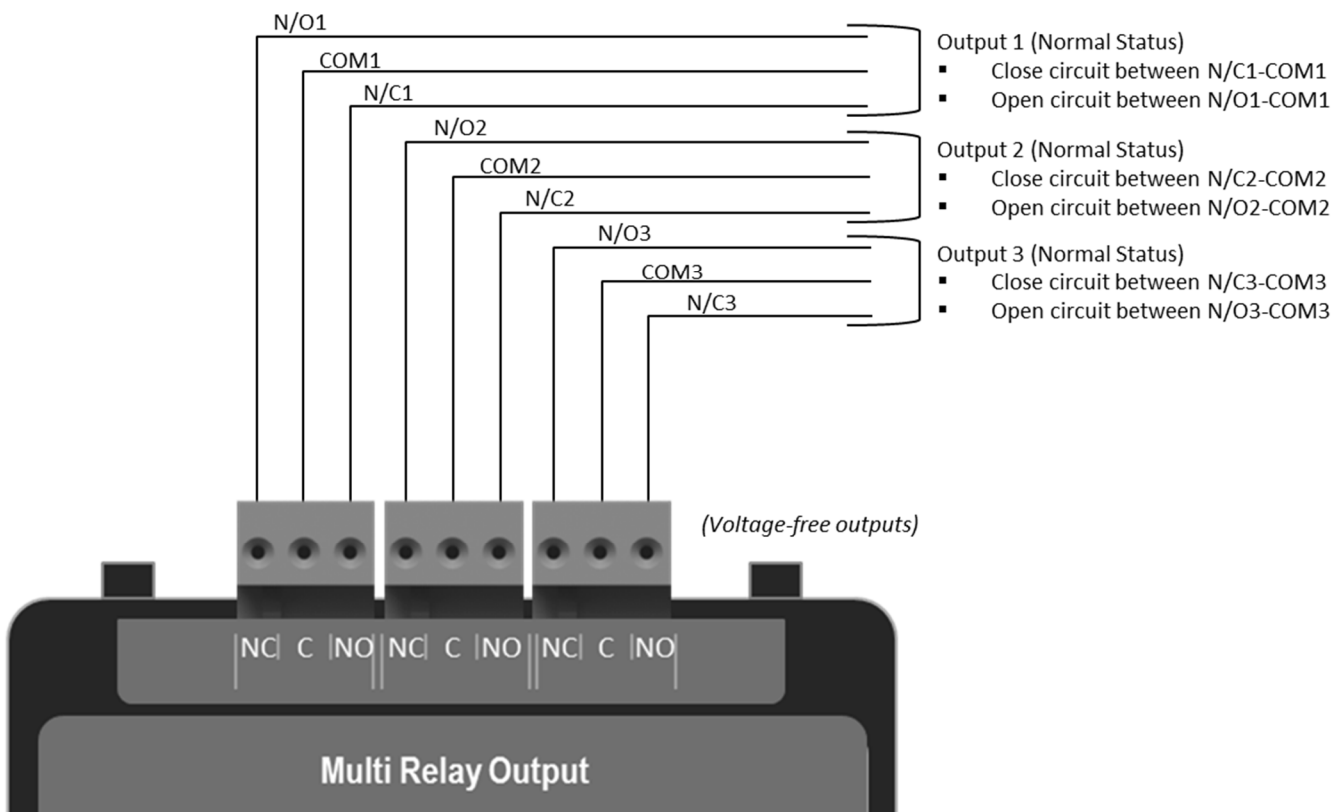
N/O1
COM1
N/C1
N/O2
COM2
N/C2
N/O3
COM3
N/C3

Output 1 (Normal Status)
- Close circuit between N/C1-COM1
- Open circuit between N/O1-COM1

Output 2 (Normal Status)
- Close circuit between N/C2-COM2
- Open circuit between N/O2-COM2

Output 3 (Normal Status)
- Close circuit between N/C3-COM3
- Open circuit between N/O3-COM3

(Voltage-free outputs)

NC C NO NC C NO NC C NO

Multi Relay Output